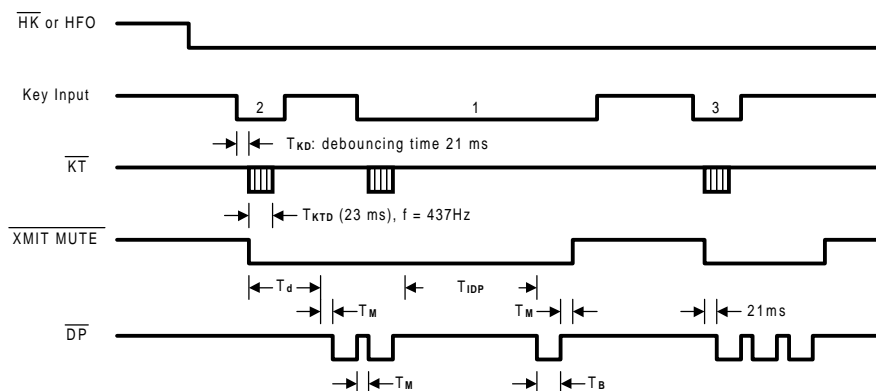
$\overline{HK}$ or HFO

Key Input

2

1

3

$T_{KD}$: debouncing time 21 ms

$\overline{KT}$

$T_{KTD}$ (23 ms), f = 437Hz

$\overline{XMIT\ MUTE}$

$T_d$

$T_{IDP}$

$T_M$

$T_M$

21ms

$\overline{DP}$

$T_M$

$T_B$